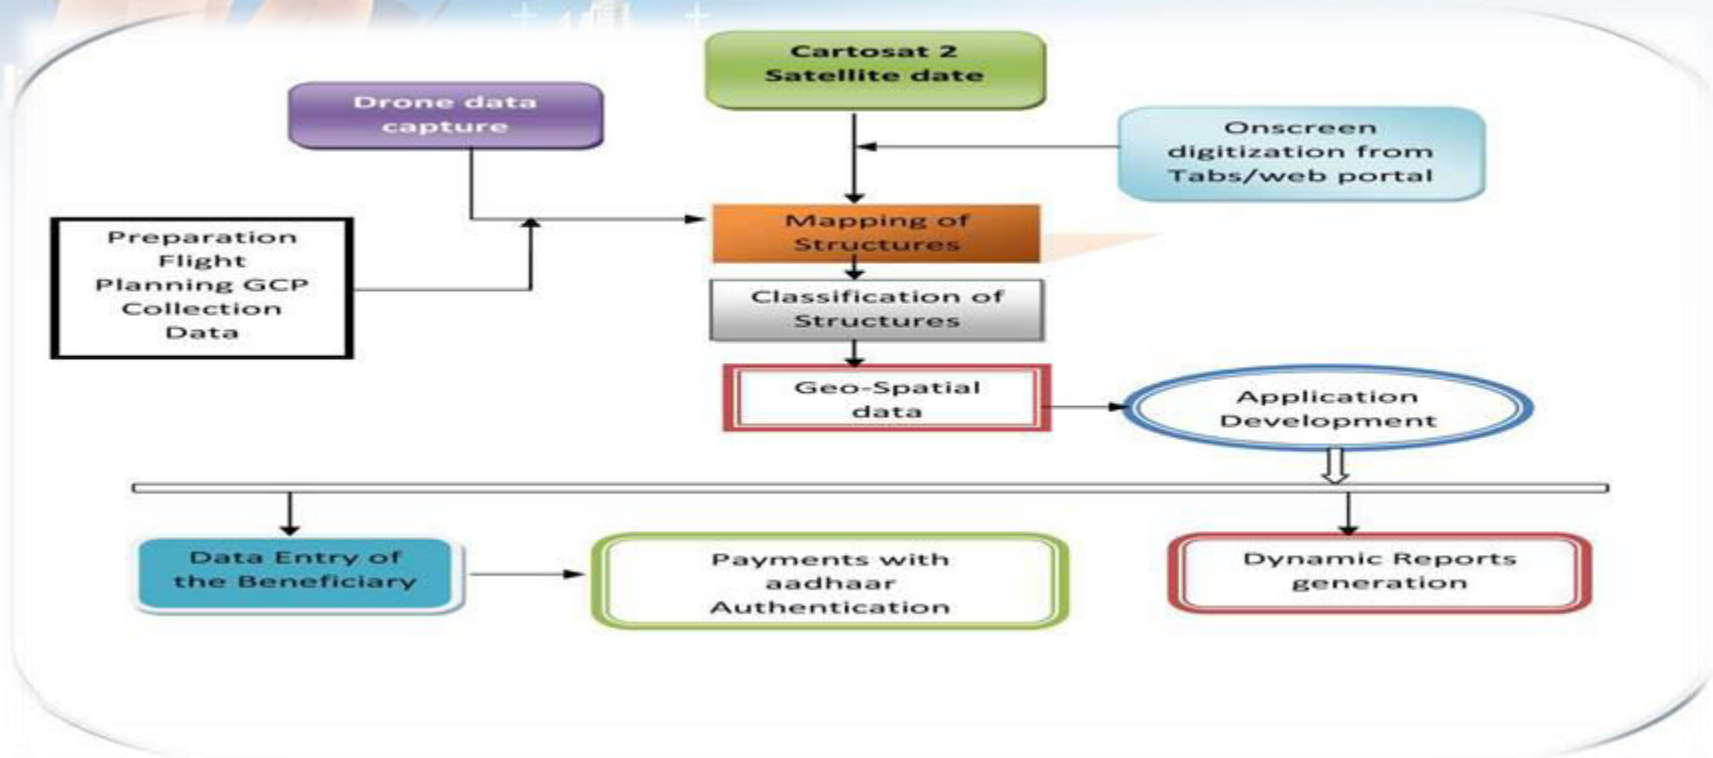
Cartosat 2 Satellite date

Drone data capture

Onscreen digitization from Tabs/web portal

Preparation Flight Planning GCP Collection Data

Mapping of Structures

Classification of Structures

Geo-Spatial data

Application Development

Data Entry of the Beneficiary

Payments with aadhaar Authentication

Dynamic Reports generation